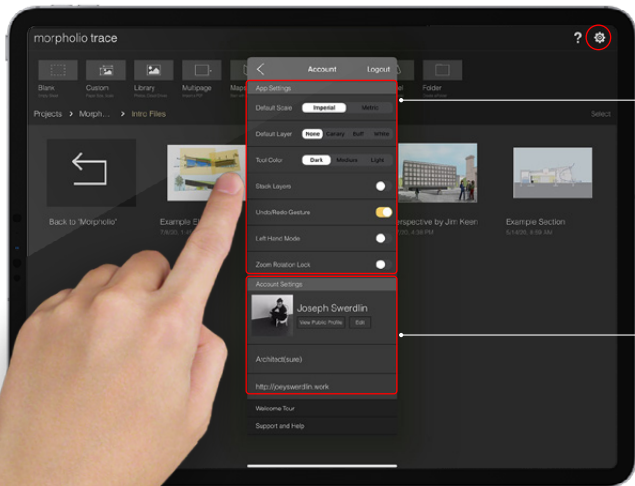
morpholio trace

?

Blank

Custom

Library

Multipage

Maps

Folder

Projects > Morph... > Intro Files

Select

Back to "Morpholio"

Example S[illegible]

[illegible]erspective by Jim Keen

Example Section

Account

Logout

App Settings

Default Scale Imperial Metric

Default Layer None Canary Buff White

Tool Color Dark Medium Light

Stack Layers

Undo/Redo Gesture

Left Hand Mode

Zoom Rotation Lock

Account Settings

Joseph Swerdlin

View Public Profile Edit

Architect(sure)

http://joeyswerdlin.work

Welcome Tour

Support and Help